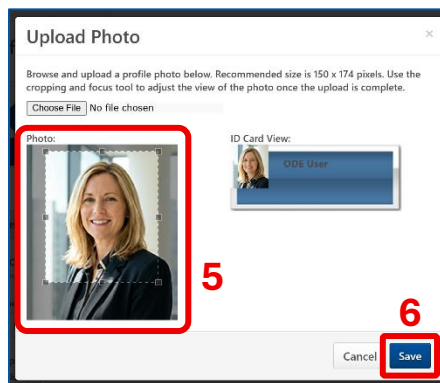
Upload Photo

×

Browse and upload a profile photo below. Recommended size is 150 x 174 pixels. Use the cropping and focus tool to adjust the view of the photo once the upload is complete.

Choose File No file chosen

Photo:

ID Card View:

ODE User

5

6

Cancel

Save